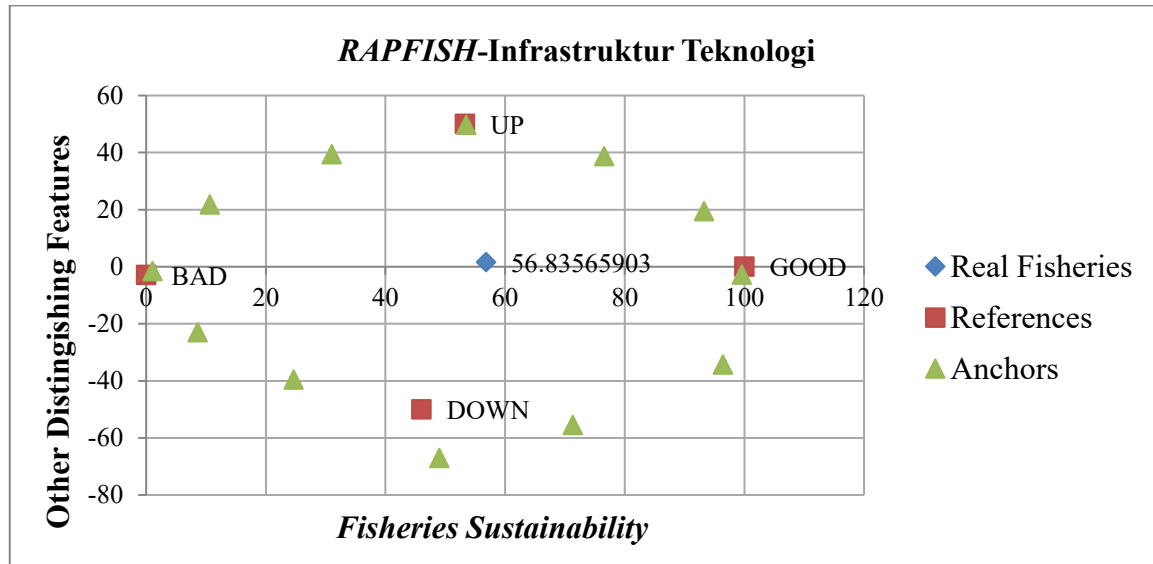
*RAPFISH*-Infrastruktur Teknologi

Other Distingishing Features

60
40
20
0
-20
-40
-60
-80

0 20 40 60 80 100 120

UP
BAD
56.83565903
GOOD
DOWN

*Fisheries Sustainability*

Real Fisheries
References
Anchors